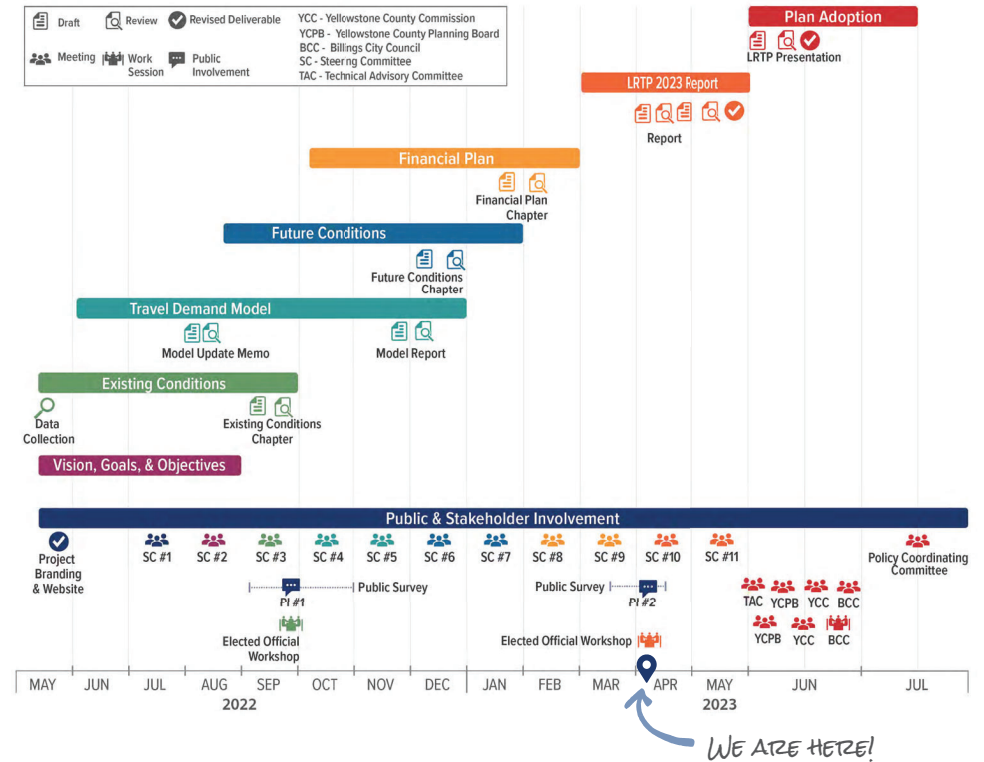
Draft
Review
Revised Deliverable
Meeting
Work Session
Public Involvement

YCC - Yellowstone County Commission
YCPB - Yellowstone County Planning Board
BCC - Billings City Council
SC - Steering Committee
TAC - Technical Advisory Committee

Plan Adoption
LRTP Presentation

LRTP 2023 Report
Report

Financial Plan
Financial Plan Chapter

Future Conditions
Future Conditions Chapter

Travel Demand Model
Model Update Memo
Model Report

Existing Conditions
Data Collection
Existing Conditions Chapter

Vision, Goals, & Objectives

Public & Stakeholder Involvement
Project Branding & Website
SC #1
SC #2
SC #3
SC #4
SC #5
SC #6
SC #7
SC #8
SC #9
SC #10
SC #11
Policy Coordinating Committee
PI #1
Public Survey
Public Survey
PI #2
TAC
YCPB
YCC
BCC
YCPB
YCC
BCC
Elected Official Workshop
Elected Official Workshop

MAY JUN JUL AUG SEP OCT NOV DEC JAN FEB MAR APR MAY JUN JUL
2022
2023

WE ARE HERE!